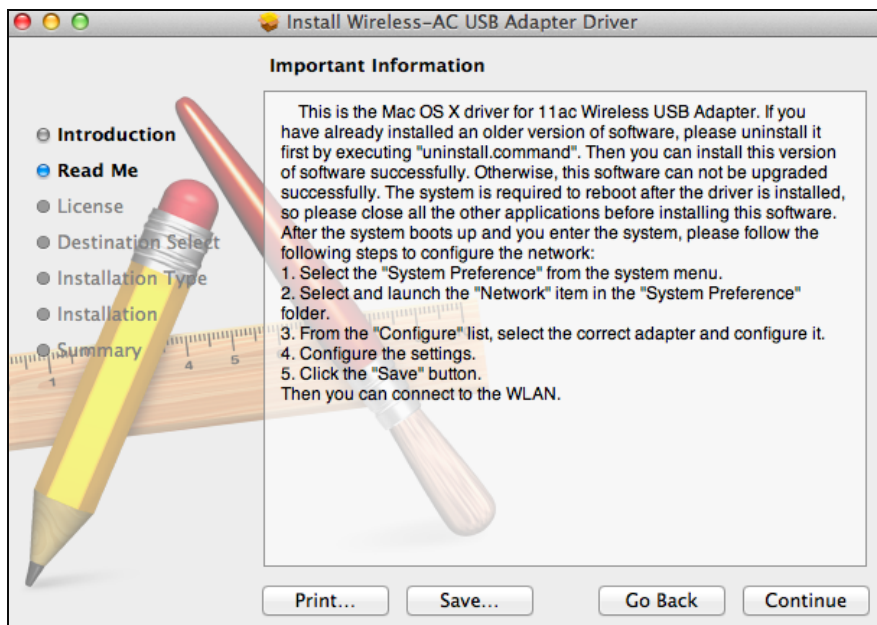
Install Wireless-AC USB Adapter Driver

Important Information

Introduction
Read Me
License
Destination Select
Installation Type
Installation
Summary

This is the Mac OS X driver for 11ac Wireless USB Adapter. If you have already installed an older version of software, please uninstall it first by executing "uninstall.command". Then you can install this version of software successfully. Otherwise, this software can not be upgraded successfully. The system is required to reboot after the driver is installed, so please close all the other applications before installing this software. After the system boots up and you enter the system, please follow the following steps to configure the network:
1. Select the "System Preference" from the system menu.
2. Select and launch the "Network" item in the "System Preference" folder.
3. From the "Configure" list, select the correct adapter and configure it.
4. Configure the settings.
5. Click the "Save" button.
Then you can connect to the WLAN.

Print... Save... Go Back Continue